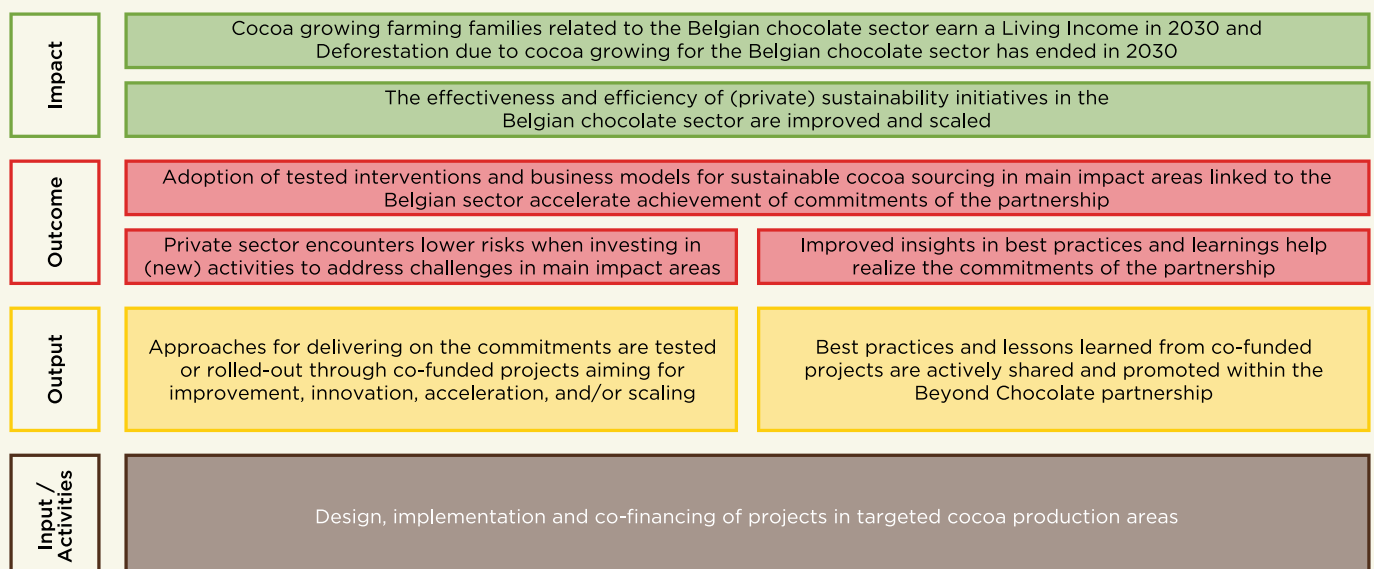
Impact

Cocoa growing farming families related to the Belgian chocolate sector earn a Living Income in 2030 and Deforestation due to cocoa growing for the Belgian chocolate sector has ended in 2030

The effectiveness and efficiency of (private) sustainability initiatives in the Belgian chocolate sector are improved and scaled

Outcome

Adoption of tested interventions and business models for sustainable cocoa sourcing in main impact areas linked to the Belgian sector accelerate achievement of commitments of the partnership

Private sector encounters lower risks when investing in (new) activities to address challenges in main impact areas

Improved insights in best practices and learnings help realize the commitments of the partnership

Output

Approaches for delivering on the commitments are tested or rolled-out through co-funded projects aiming for improvement, innovation, acceleration, and/or scaling

Best practices and lessons learned from co-funded projects are actively shared and promoted within the Beyond Chocolate partnership

Input / Activities

Design, implementation and co-financing of projects in targeted cocoa production areas